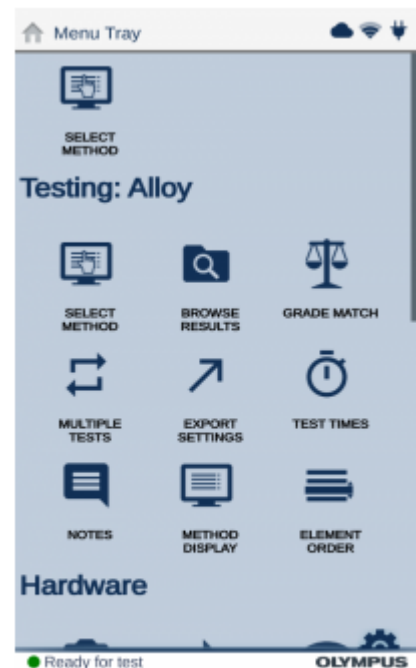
Menu Tray

SELECT METHOD

Testing: Alloy

SELECT METHOD

BROWSE RESULTS

GRADE MATCH

MULTIPLE TESTS

EXPORT SETTINGS

TEST TIMES

NOTES

METHOD DISPLAY

ELEMENT ORDER

Hardware

Ready for test

OLYMPUS